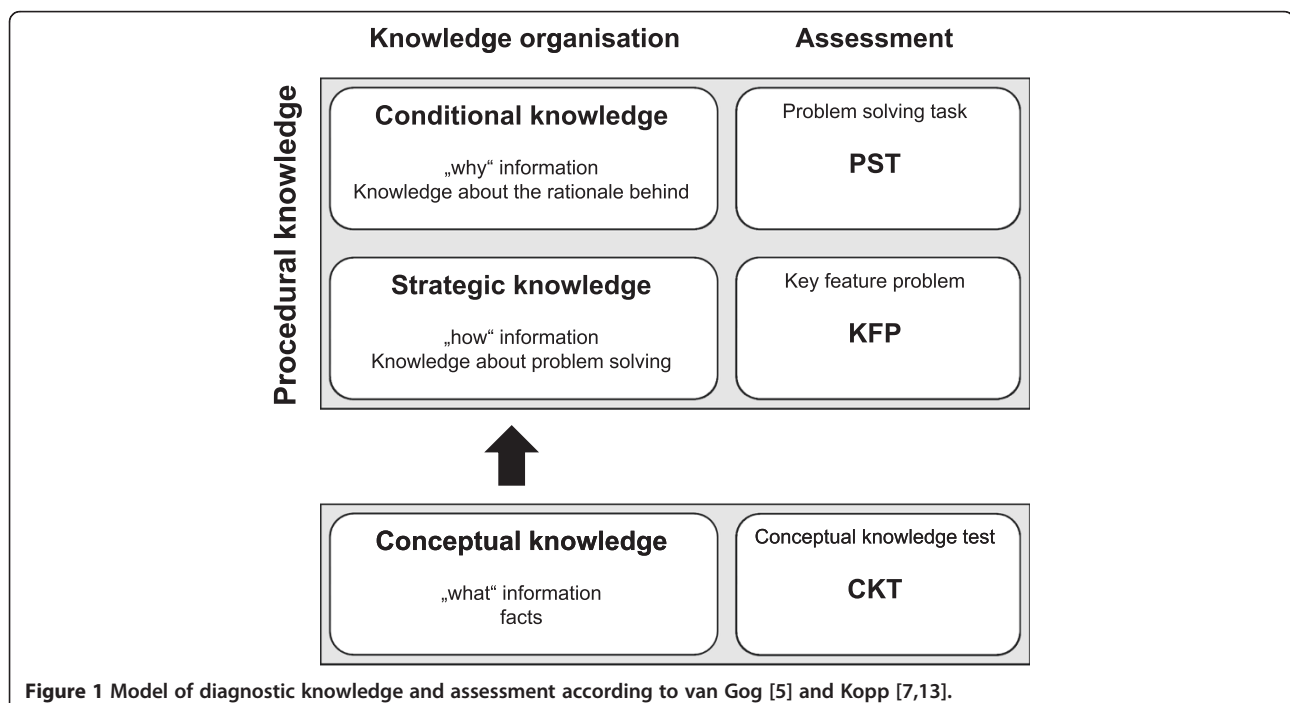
Knowledge organisation

Assessment

Procedural knowledge

Conditional knowledge

„why“ information
Knowledge about the rationale behind

Problem solving task

PST

Strategic knowledge

„how“ information
Knowledge about problem solving

Key feature problem

KFP

Conceptual knowledge

„what“ information
facts

Conceptual knowledge test

CKT

Figure 1 Model of diagnostic knowledge and assessment according to van Gog [5] and Kopp [7,13].